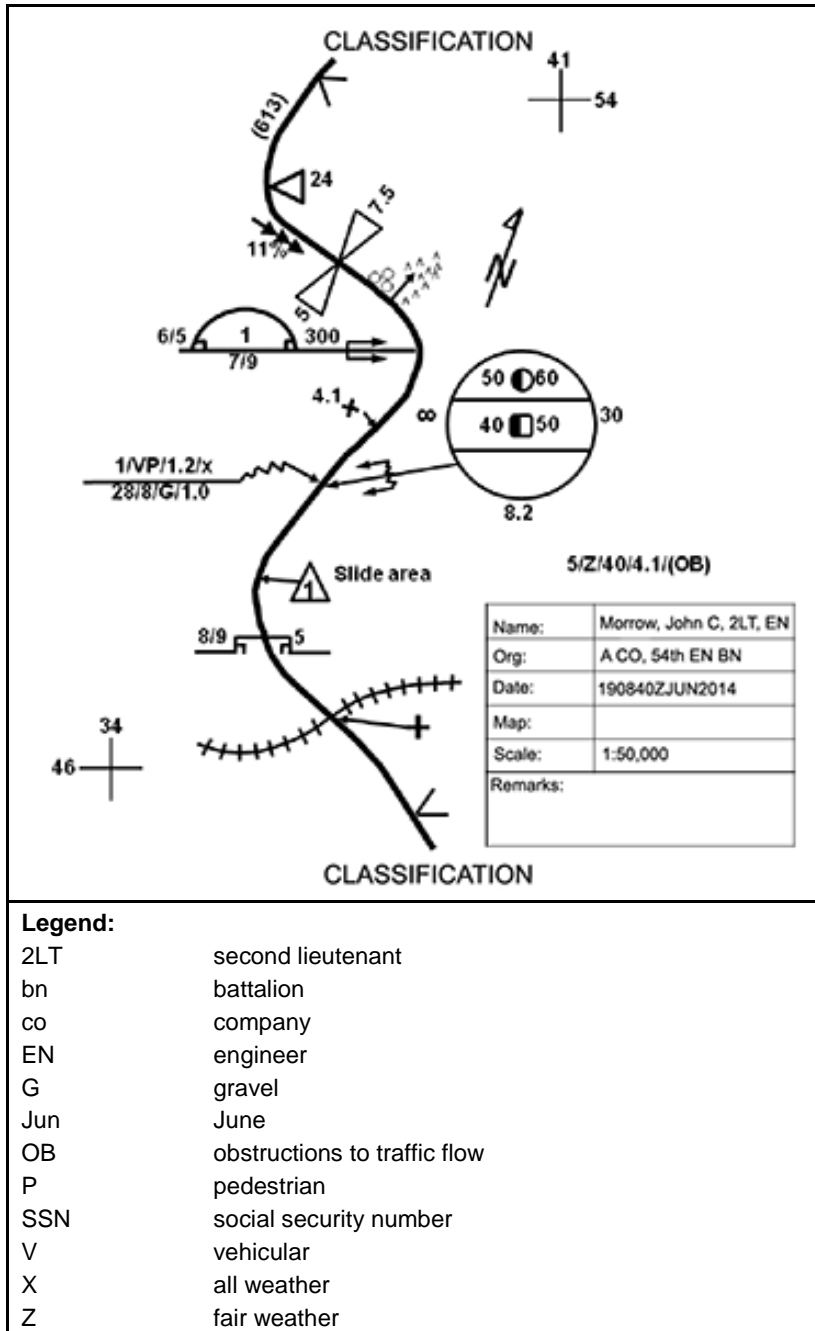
CLASSIFICATION

41
54

(613)

24

7.5

11%

5

6/5 1 300
7/9

4.1

∞

50 60
40 50
30
8.2

1/VP/1.2/x
28/8/G/1.0

5/Z/40/4.1/(OB)

Slide area
1

8/9 5

| Name: | Morrow, John C, 2LT, EN |
|---|---|
| Org: | A CO, 54th EN BN |
| Date: | 190840ZJUN2014 |
| Map: | |
| Scale: | 1:50,000 |
| Remarks: | |

34
46

CLASSIFICATION

Legend:

| | |
|---|---|
| 2LT | second lieutenant |
| bn | battalion |
| co | company |
| EN | engineer |
| G | gravel |
| Jun | June |
| OB | obstructions to traffic flow |
| P | pedestrian |
| SSN | social security number |
| V | vehicular |
| X | all weather |
| Z | fair weather |